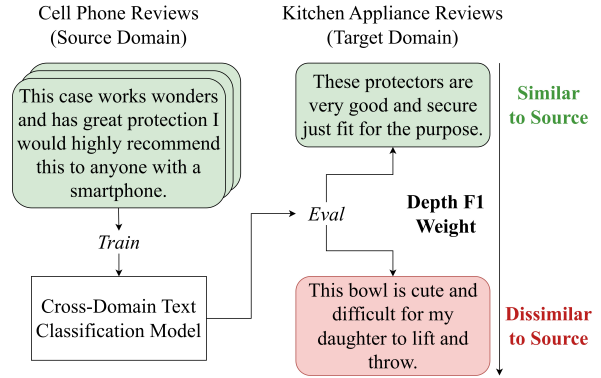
Cell Phone Reviews
(Source Domain)

Kitchen Appliance Reviews
(Target Domain)

This case works wonders and has great protection I would highly recommend this to anyone with a smartphone.

These protectors are very good and secure just fit for the purpose.

Similar to Source

Train

Eval

Depth F1 Weight

Cross-Domain Text Classification Model

This bowl is cute and difficult for my daughter to lift and throw.

Dissimilar to Source